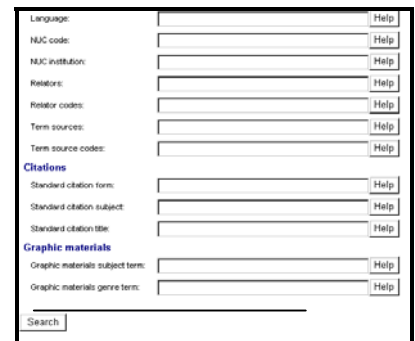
Language: Help

NUC code: Help

NUC institution: Help

Relators: Help

Relator codes: Help

Term sources: Help

Term source codes: Help

Citations

Standard citation form: Help

Standard citation subject: Help

Standard citation title: Help

Graphic materials

Graphic materials subject term: Help

Graphic materials genre term: Help

Search